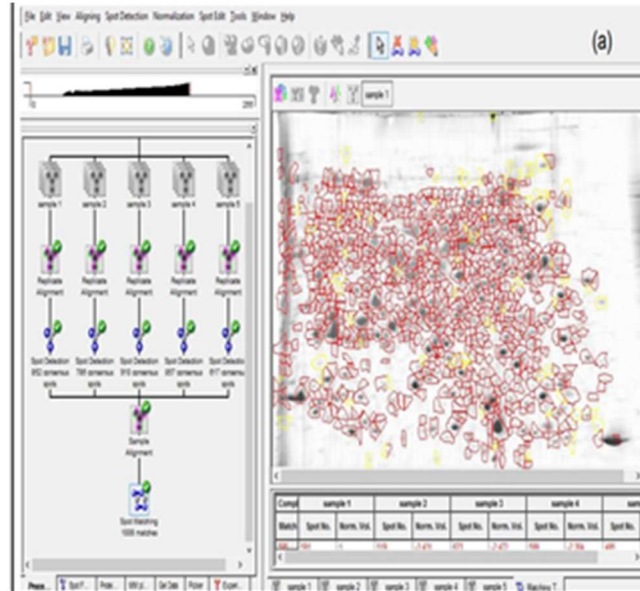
File Edit View Aligning Spot Detection Normalization Spot Edit Tools Window Help

(a)

0 255

sample 1

sample 1 sample 2 sample 3 sample 4 sample 5

Replicate Alignment Replicate Alignment Replicate Alignment Replicate Alignment Replicate Alignment

Spot Detection 952 consensus spots Spot Detection 798 consensus spots Spot Detection 916 consensus spots Spot Detection 887 consensus spots Spot Detection 917 consensus spots

Sample Alignment

Spot Matching 1000 matches

| Comp | sample 1 | | sample 2 | | sample 3 | | sample 4 | | sam |
|---|---|---|---|---|---|---|---|---|---|
| Match | Spot No. | Norm. Vol. | Spot No. | Norm. Vol. | Spot No. | Norm. Vol. | Spot No. | Norm. Vol. | Spo |
| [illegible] | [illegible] | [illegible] | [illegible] | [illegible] | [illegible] | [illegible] | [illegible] | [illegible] | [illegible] |

Proce... Spot F... Proto... MW pl... Gel Data Picker Experi...

sample 1 sample 2 sample 3 sample 4 sample 5 Matches 1